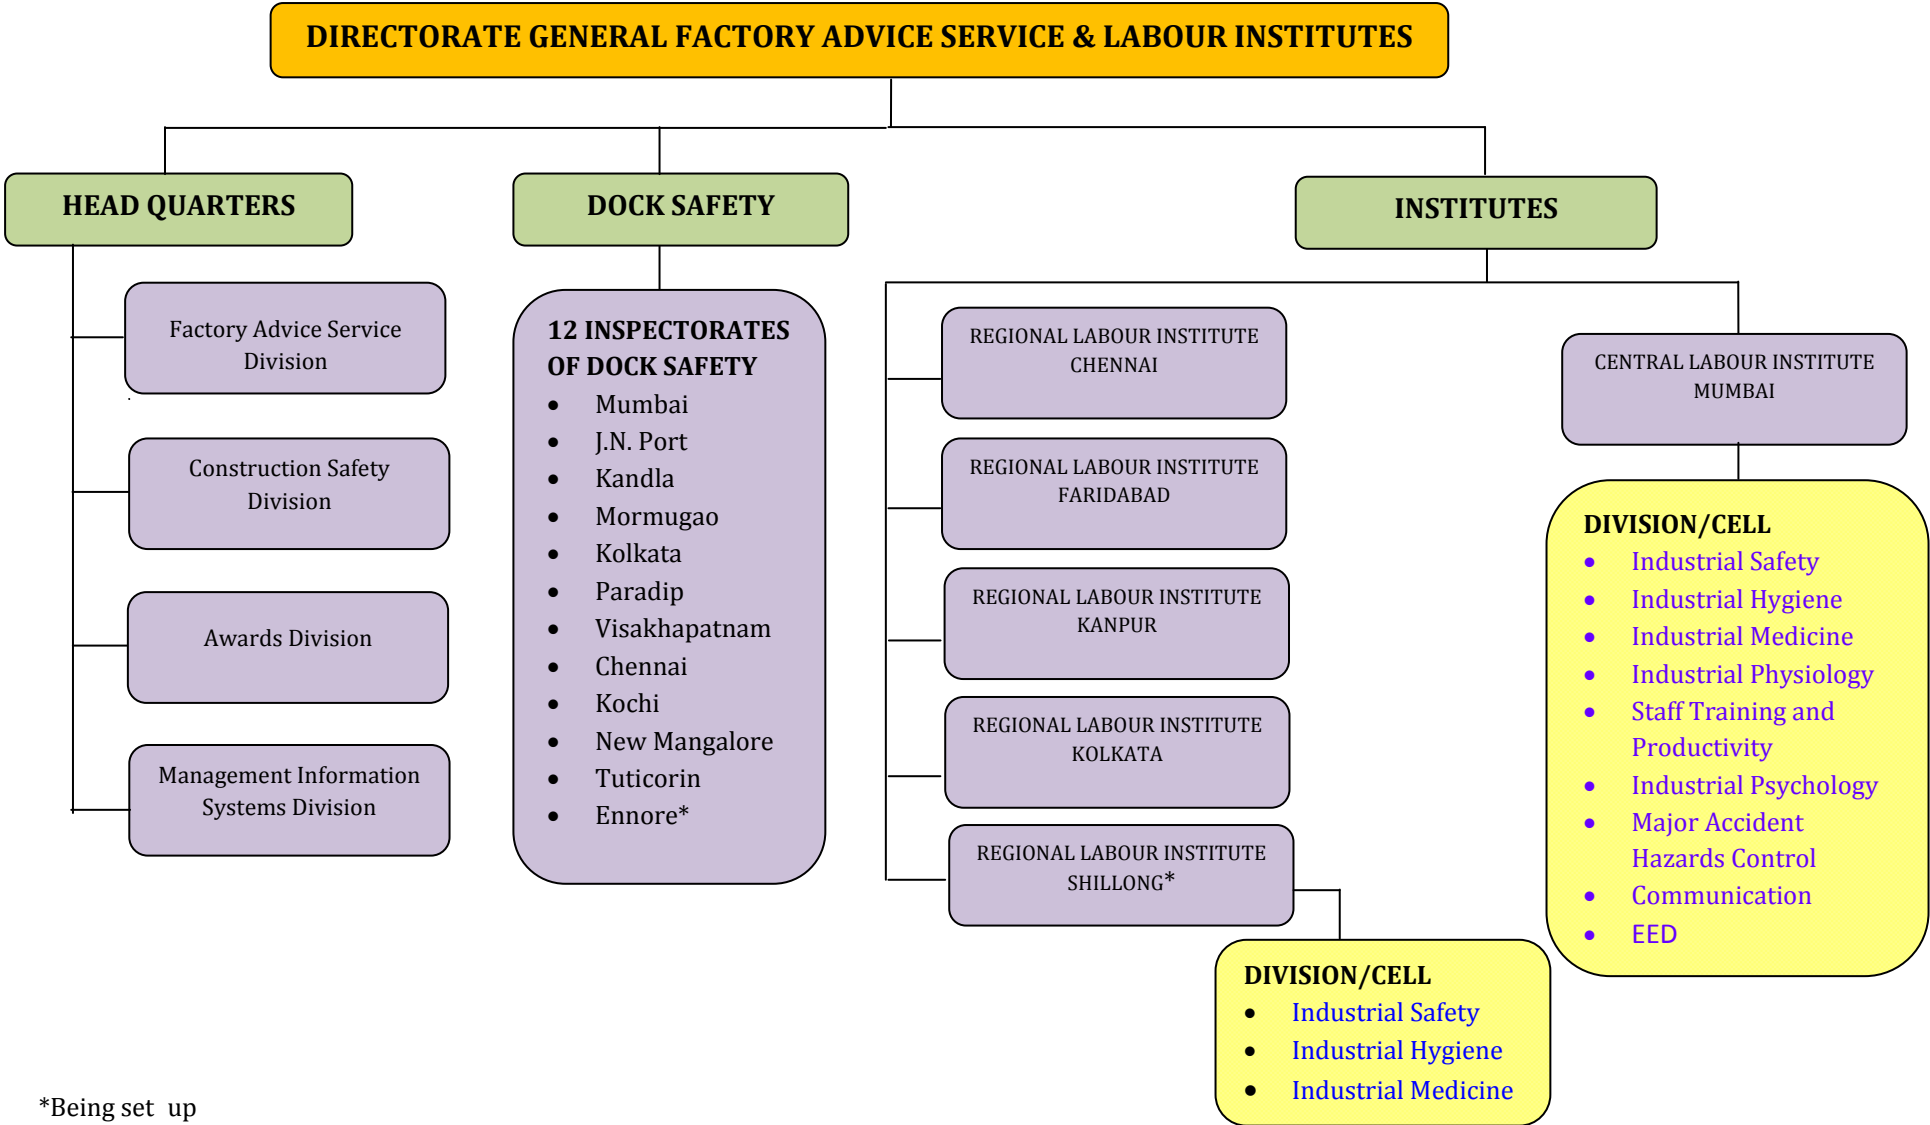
DIRECTORATE GENERAL FACTORY ADVICE SERVICE & LABOUR INSTITUTES

HEAD QUARTERS

Factory Advice Service Division

Construction Safety Division

Awards Division

Management Information Systems Division

DOCK SAFETY

12 INSPECTORATES OF DOCK SAFETY
- Mumbai
- J.N. Port
- Kandla
- Mormugao
- Kolkata
- Paradip
- Visakhapatnam
- Chennai
- Kochi
- New Mangalore
- Tuticorin
- Ennore*

INSTITUTES

REGIONAL LABOUR INSTITUTE CHENNAI

REGIONAL LABOUR INSTITUTE FARIDABAD

REGIONAL LABOUR INSTITUTE KANPUR

REGIONAL LABOUR INSTITUTE KOLKATA

REGIONAL LABOUR INSTITUTE SHILLONG*

DIVISION/CELL
- Industrial Safety
- Industrial Hygiene
- Industrial Medicine

CENTRAL LABOUR INSTITUTE MUMBAI

DIVISION/CELL
- Industrial Safety
- Industrial Hygiene
- Industrial Medicine
- Industrial Physiology
- Staff Training and Productivity
- Industrial Psychology
- Major Accident Hazards Control
- Communication
- EED

*Being set up